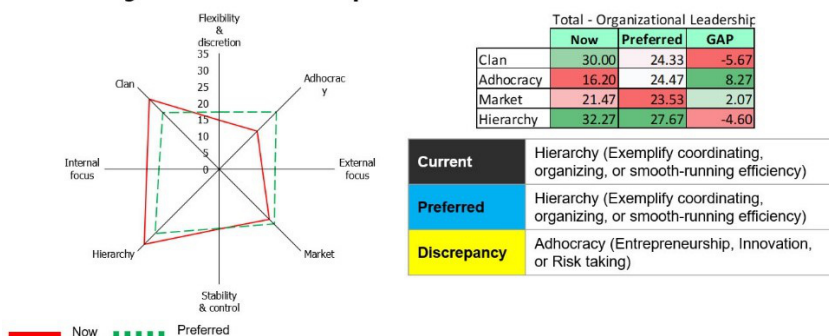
Flexibility & discretion

35
30
25
20
15
10
5
0

Clan

Adhocracy

Internal focus

External focus

Hierarchy

Market

Stability & control

Now
Preferred

Total - Organizational Leadership

| | Now | Preferred | GAP |
|---|---|---|---|
| Clan | 30.00 | 24.33 | -5.67 |
| Adhocracy | 16.20 | 24.47 | 8.27 |
| Market | 21.47 | 23.53 | 2.07 |
| Hierarchy | 32.27 | 27.67 | -4.60 |

| | |
|---|---|
| Current | Hierarchy (Exemplify coordinating, organizing, or smooth-running efficiency) |
| Preferred | Hierarchy (Exemplify coordinating, organizing, or smooth-running efficiency) |
| Discrepancy | Adhocracy (Entrepreneurship, Innovation, or Risk taking) |